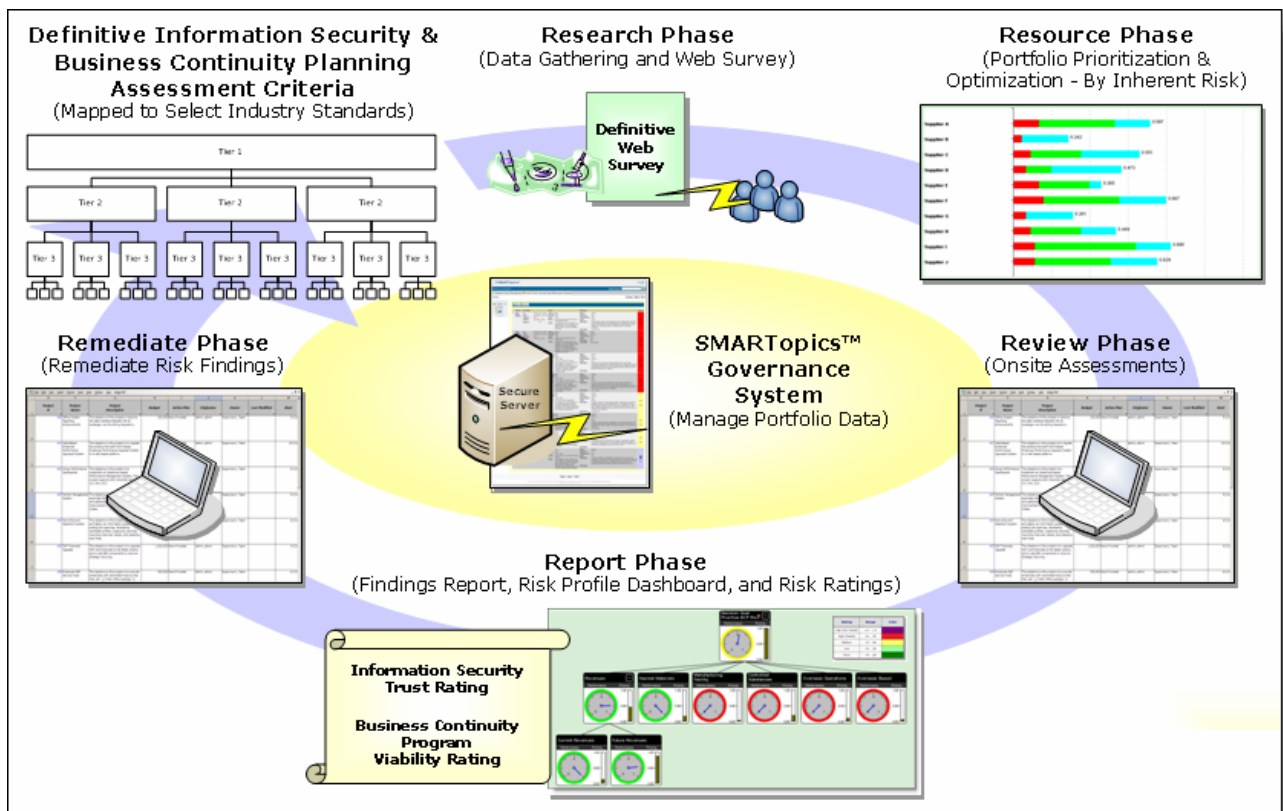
Definitive Information Security & Business Continuity Planning Assessment Criteria
(Mapped to Select Industry Standards)

Tier 1

Tier 2 Tier 2 Tier 2

Tier 3 Tier 3 Tier 3 Tier 3 Tier 3 Tier 3 Tier 3 Tier 3 Tier 3

Research Phase
(Data Gathering and Web Survey)

Definitive Web Survey

Resource Phase
(Portfolio Prioritization & Optimization - By Inherent Risk)

Remediate Phase
(Remediate Risk Findings)

Secure Server

SMARTopics™ Governance System
(Manage Portfolio Data)

Review Phase
(Onsite Assessments)

Report Phase
(Findings Report, Risk Profile Dashboard, and Risk Ratings)

Information Security Trust Rating

Business Continuity Program Viability Rating